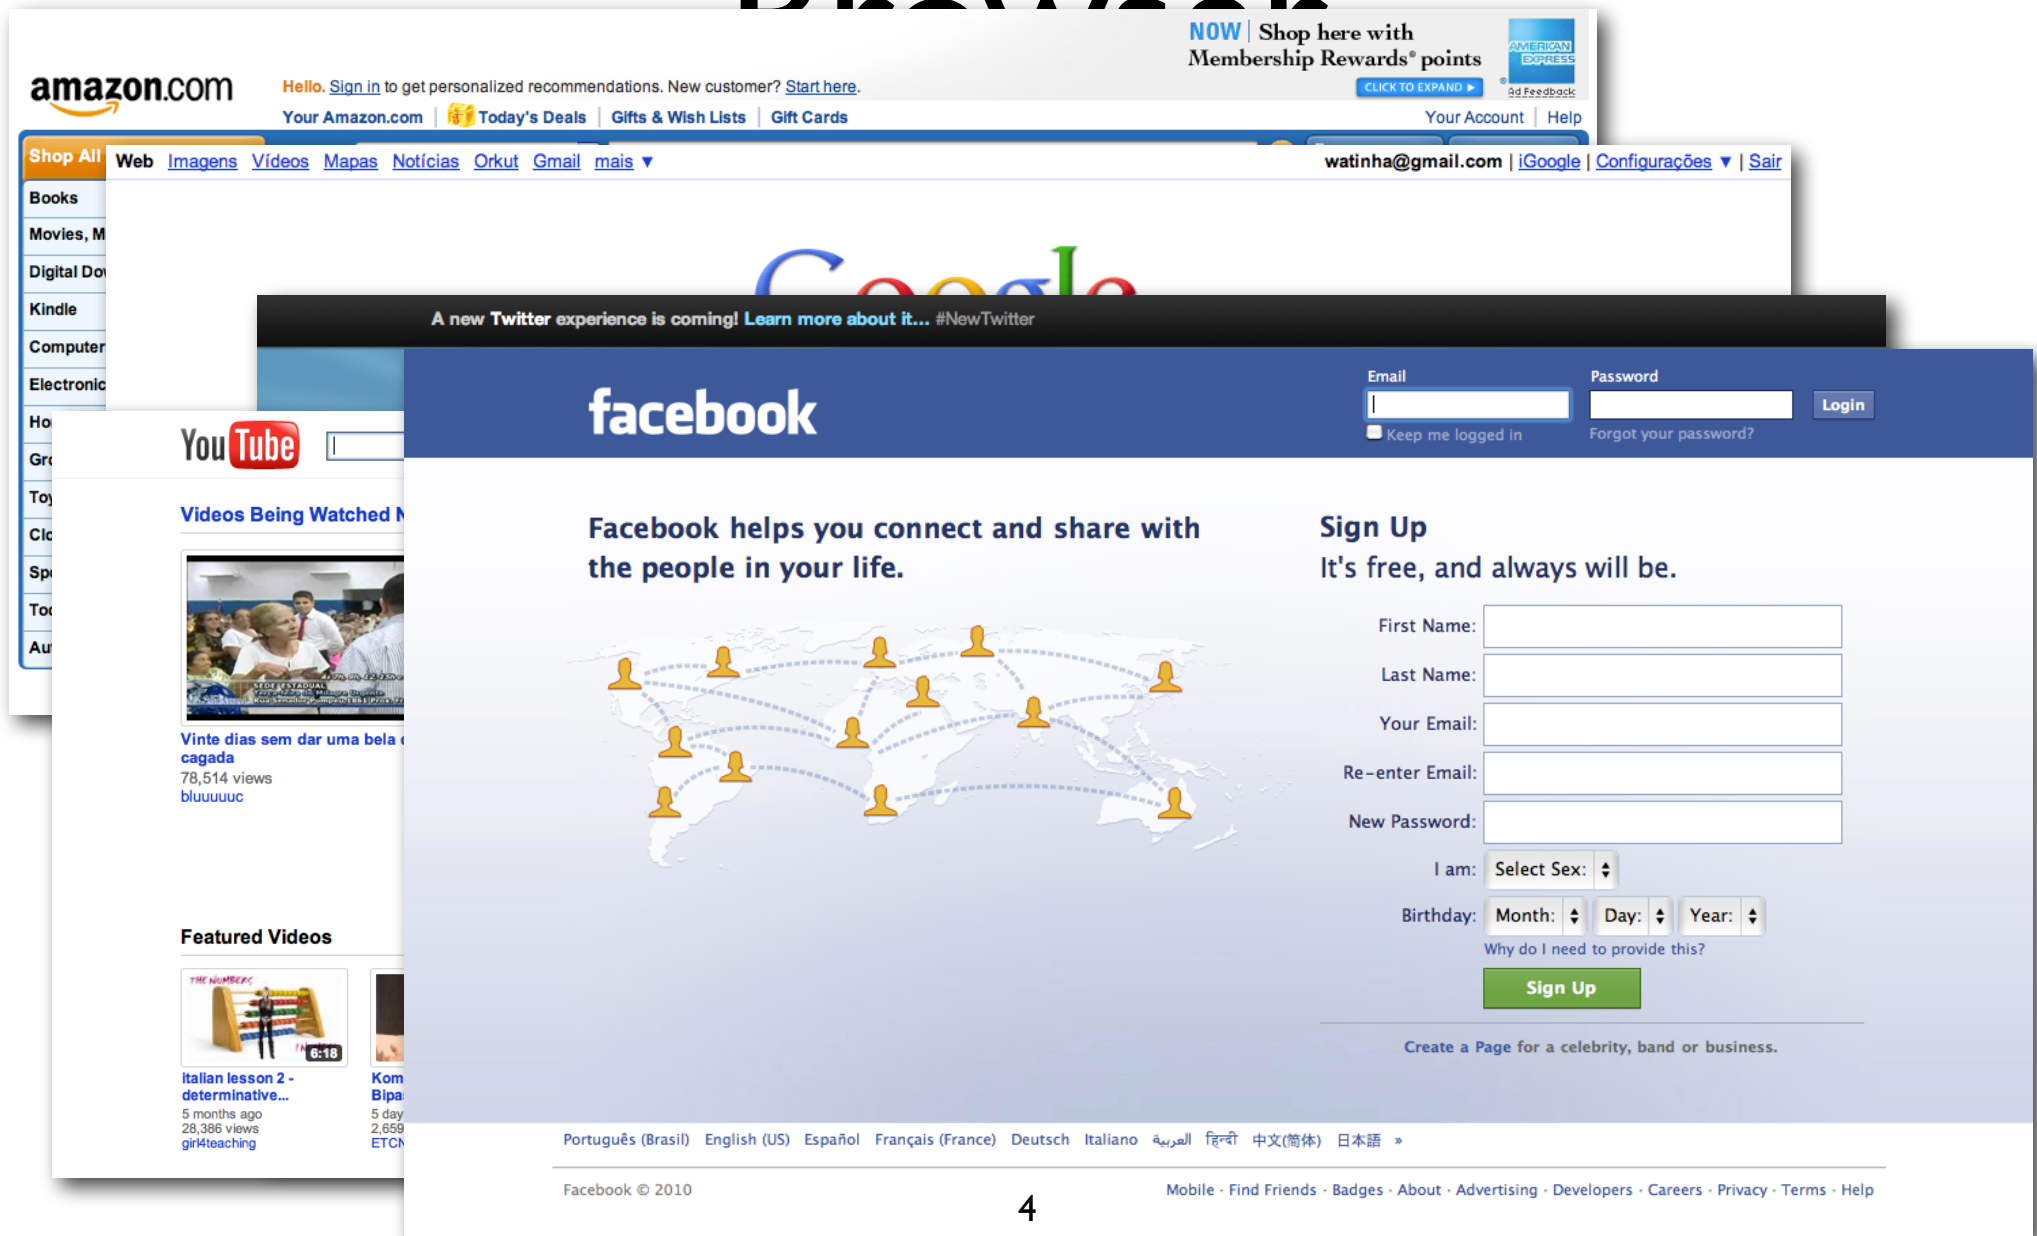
amazon.com

Hello. Sign in to get personalized recommendations. New customer? Start here.

NOW | Shop here with Membership Rewards® points
CLICK TO EXPAND ▸
AMERICAN EXPRESS
Ad Feedback

Your Amazon.com | Today's Deals | Gifts & Wish Lists | Gift Cards
Your Account | Help

Shop All
Books
Movies, M
Digital Do
Kindle
Computer
Electronic
Ho
Gr
Toy
Clo
Sp
Too
Au

Web Imagens Vídeos Mapas Notícias Orkut Gmail mais ▼
watinha@gmail.com | iGoogle | Configurações ▼ | Sair

A new Twitter experience is coming! Learn more about it... #NewTwitter

YouTube

Videos Being Watched N

Vinte dias sem dar uma bela cagada
78,514 views
bluuuuuc

Featured Videos

6:18
italian lesson 2 - determinative...
5 months ago
28,386 views
girl4teaching

Kom Bipa
5 day
2,659
ETCN

facebook
Email
Password
Login
Keep me logged in
Forgot your password?

Facebook helps you connect and share with the people in your life.

Sign Up
It's free, and always will be.

First Name:
Last Name:
Your Email:
Re-enter Email:
New Password:
I am: Select Sex:
Birthday: Month: Day: Year:
Why do I need to provide this?
Sign Up

Create a Page for a celebrity, band or business.

Português (Brasil) English (US) Español Français (France) Deutsch Italiano العربية हिन्दी 中文(简体) 日本語 »

Facebook © 2010
Mobile · Find Friends · Badges · About · Advertising · Developers · Careers · Privacy · Terms · Help

4